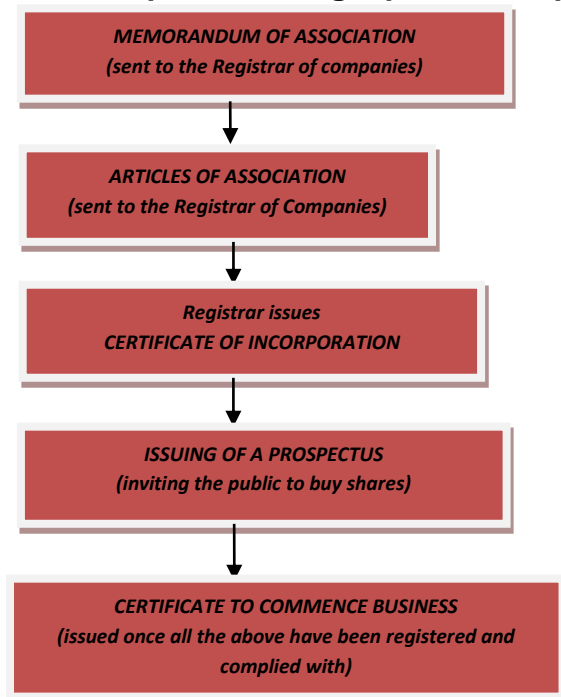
MEMORANDUM OF ASSOCIATION
(sent to the Registrar of companies)

ARTICLES OF ASSOCIATION
(sent to the Registrar of Companies)

Registrar issues
CERTIFICATE OF INCORPORATION

ISSUING OF A PROSPECTUS
(inviting the public to buy shares)

CERTIFICATE TO COMMENCE BUSINESS
(issued once all the above have been registered and complied with)